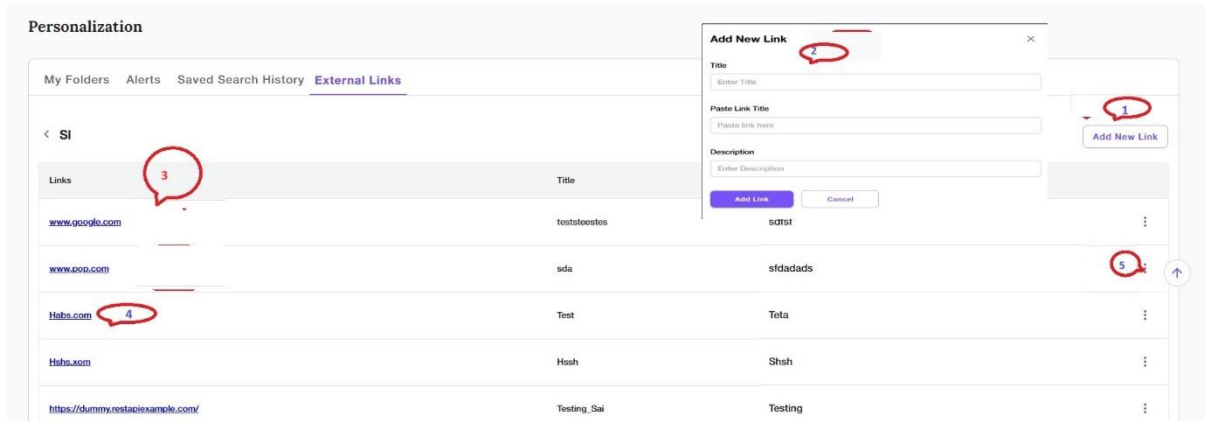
Personalization

My Folders Alerts Saved Search History External Links

< SI

Add New Link ×
2
Title
Enter Title
Paste Link Title
Paste link here
Description
Enter Description
Add Link Cancel

1
Add New Link

3

| Links | Title | |
|---|---|---|
| www.google.com | teststeestes | sdfsf |
| www.pop.com | sda | sfdadads |
| Habs.com | Test | Teta |
| Hshs.xom | Hssh | Shsh |
| https://dummy.restapiexample.com/ | Testing_Sai | Testing |

4

5